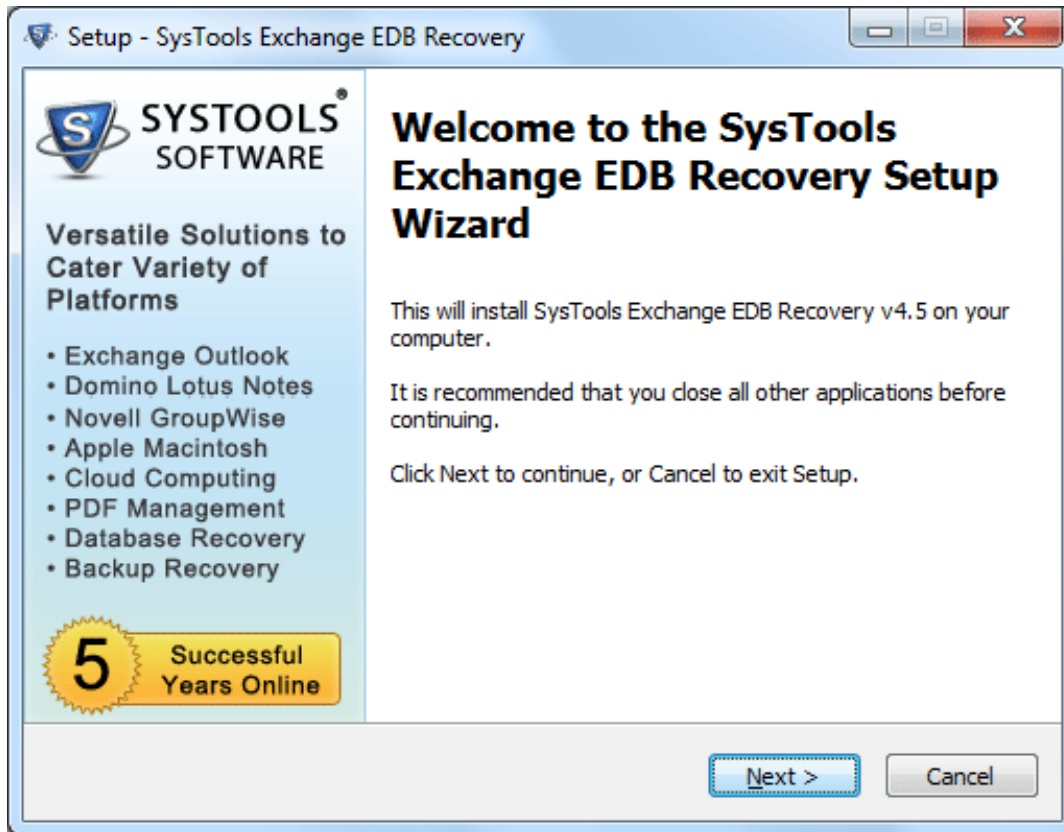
Setup - SysTools Exchange EDB Recovery

SYSTOOLS® SOFTWARE

Versatile Solutions to Cater Variety of Platforms

• Exchange Outlook
• Domino Lotus Notes
• Novell GroupWise
• Apple Macintosh
• Cloud Computing
• PDF Management
• Database Recovery
• Backup Recovery

5 Successful Years Online

Welcome to the SysTools Exchange EDB Recovery Setup Wizard

This will install SysTools Exchange EDB Recovery v4.5 on your computer.

It is recommended that you close all other applications before continuing.

Click Next to continue, or Cancel to exit Setup.

Next >

Cancel